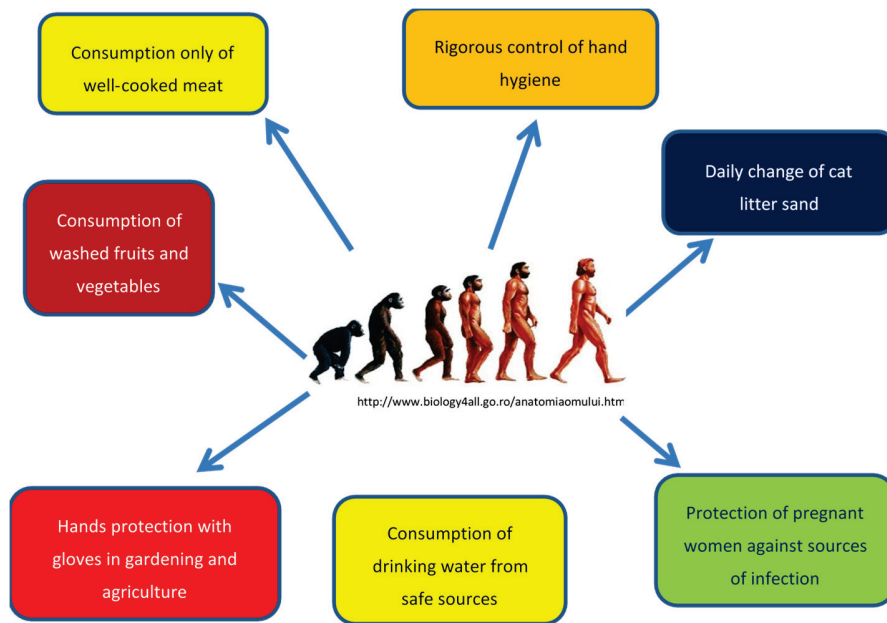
Consumption only of well-cooked meat

Rigorous control of hand hygiene

Daily change of cat litter sand

Consumption of washed fruits and vegetables

http://www.biology4all.go.ro/anatomiaomului.htm

Hands protection with gloves in gardening and agriculture

Consumption of drinking water from safe sources

Protection of pregnant women against sources of infection